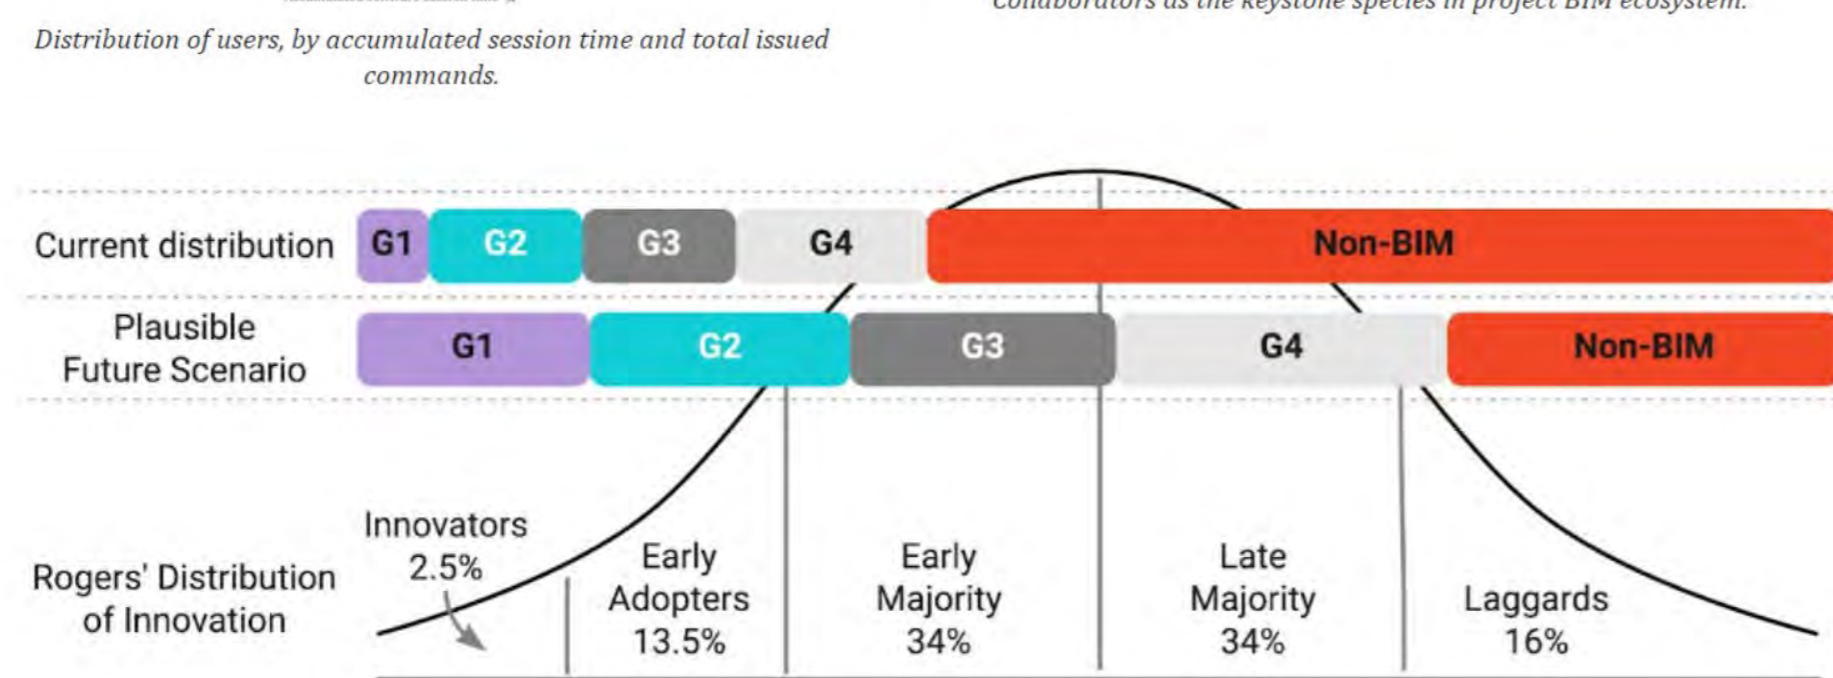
Distribution of users, by accumulated session time and total issued commands.

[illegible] collaborators as the keystone species in project BIM ecosystem.

Current distribution
G1
G2
G3
G4
Non-BIM

Plausible Future Scenario
G1
G2
G3
G4
Non-BIM

Rogers' Distribution of Innovation
Innovators 2.5%
Early Adopters 13.5%
Early Majority 34%
Late Majority 34%
Laggards 16%